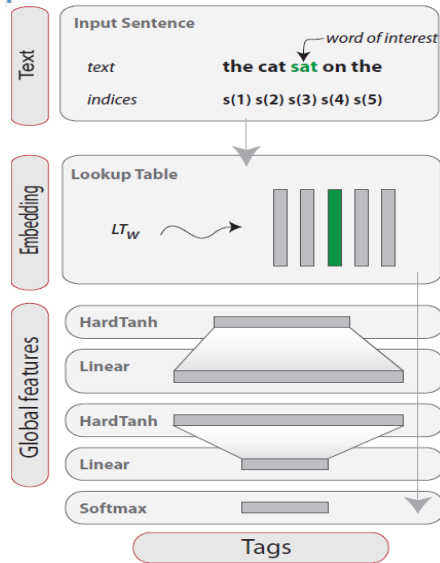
Text

Input Sentence

word of interest

text

the cat sat on the

indices

s(1) s(2) s(3) s(4) s(5)

Embedding

Lookup Table

$LT_W$

Global features

HardTanh

Linear

HardTanh

Linear

Softmax

Tags